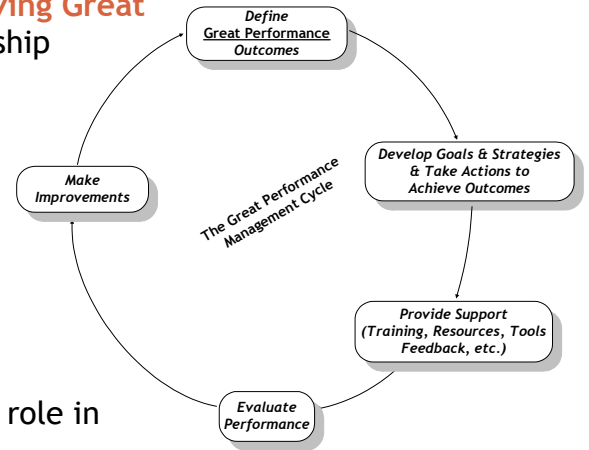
ving Great
ship

Define
Great Performance
Outcomes

Develop Goals & Strategies
& Take Actions to
Achieve Outcomes

Provide Support
(Training, Resources, Tools
Feedback, etc.)

Evaluate
Performance

Make
Improvements

The Great Performance
Management Cycle

role in